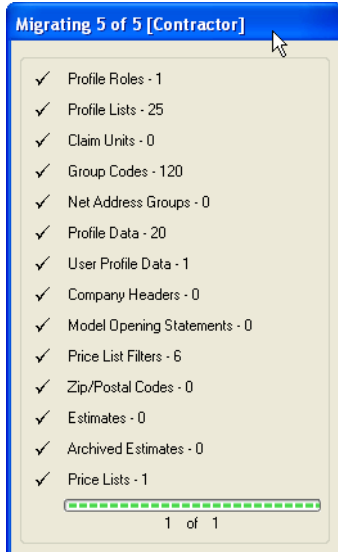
Migrating 5 of 5 [Contractor]

✓ Profile Roles - 1
✓ Profile Lists - 25
✓ Claim Units - 0
✓ Group Codes - 120
✓ Net Address Groups - 0
✓ Profile Data - 20
✓ User Profile Data - 1
✓ Company Headers - 0
✓ Model Opening Statements - 0
✓ Price List Filters - 6
✓ Zip/Postal Codes - 0
✓ Estimates - 0
✓ Archived Estimates - 0
✓ Price Lists - 1

1 of 1